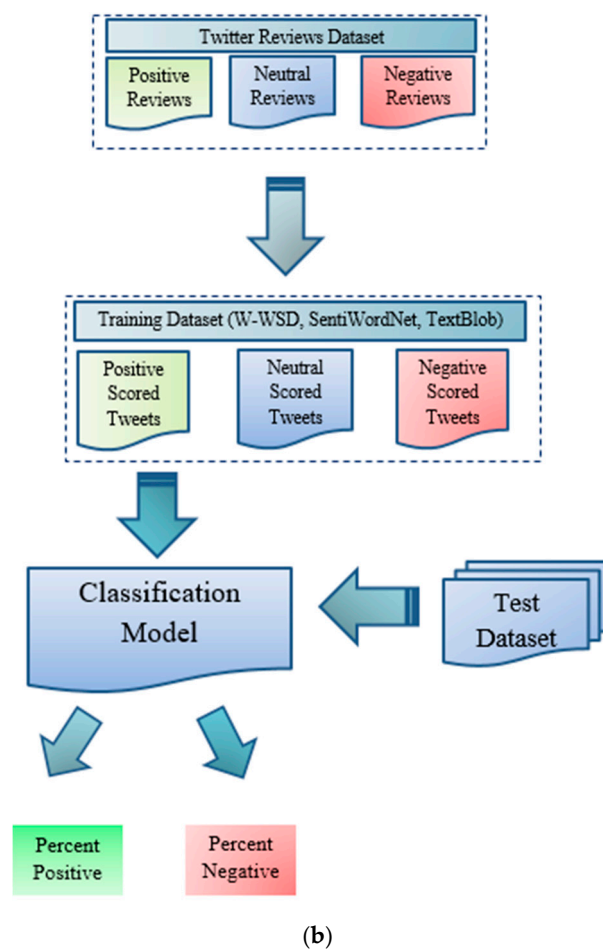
Twitter Reviews Dataset

Positive Reviews

Neutral Reviews

Negative Reviews

Training Dataset (W-WSD, SentiWordNet, TextBlob)

Positive Scored Tweets

Neutral Scored Tweets

Negative Scored Tweets

Classification Model

Test Dataset

Percent Positive

Percent Negative

(b)